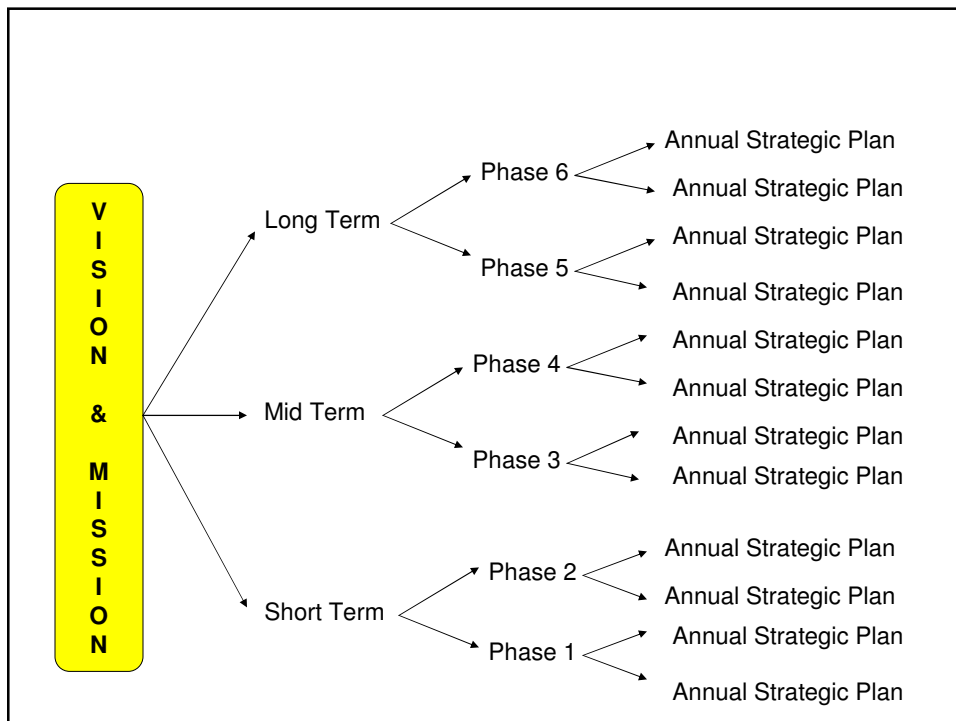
VISION & MISSION

Long Term

Phase 6

Annual Strategic Plan

Annual Strategic Plan

Phase 5

Annual Strategic Plan

Annual Strategic Plan

Mid Term

Phase 4

Annual Strategic Plan

Annual Strategic Plan

Phase 3

Annual Strategic Plan

Annual Strategic Plan

Short Term

Phase 2

Annual Strategic Plan

Annual Strategic Plan

Phase 1

Annual Strategic Plan

Annual Strategic Plan